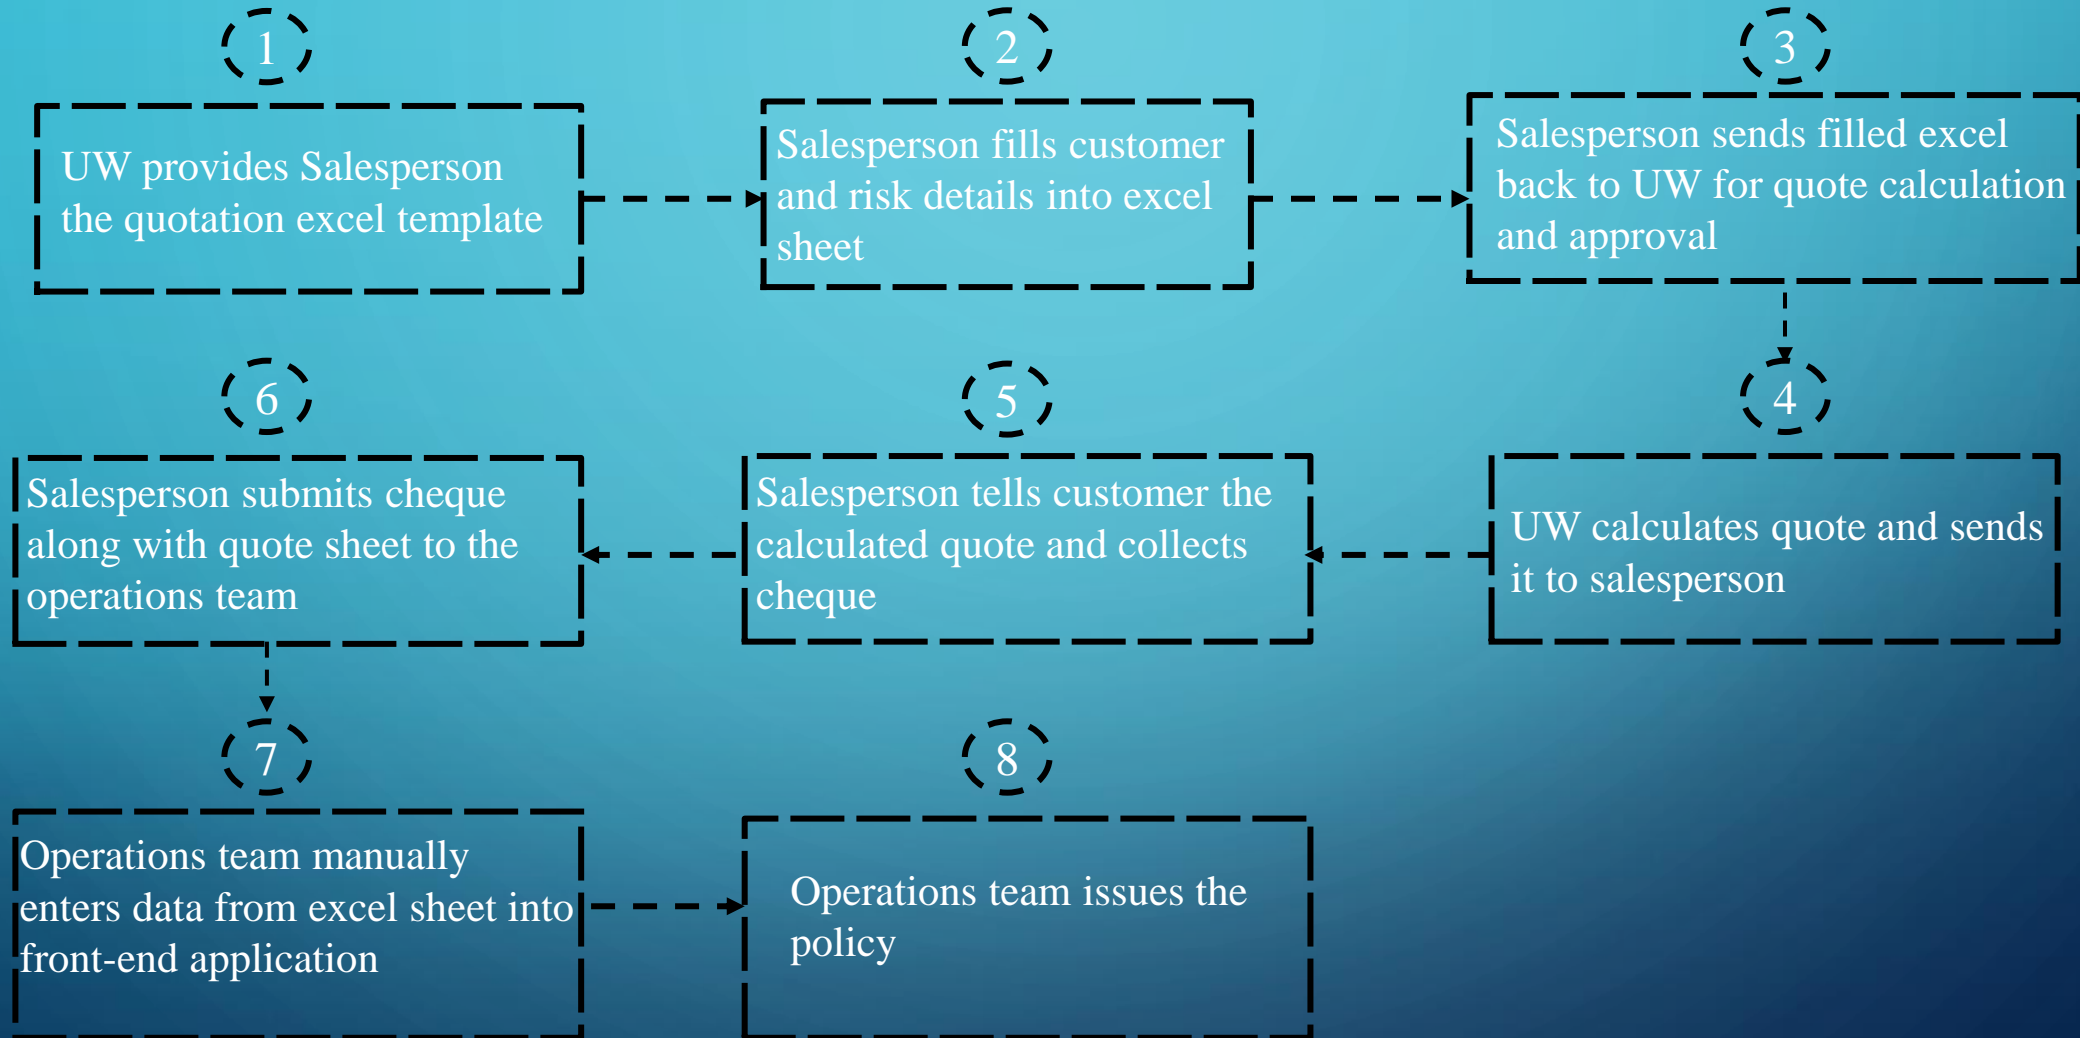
1

UW provides Salesperson the quotation excel template

2

Salesperson fills customer and risk details into excel sheet

3

Salesperson sends filled excel back to UW for quote calculation and approval

6

Salesperson submits cheque along with quote sheet to the operations team

5

Salesperson tells customer the calculated quote and collects cheque

4

UW calculates quote and sends it to salesperson

7

Operations team manually enters data from excel sheet into front-end application

8

Operations team issues the policy